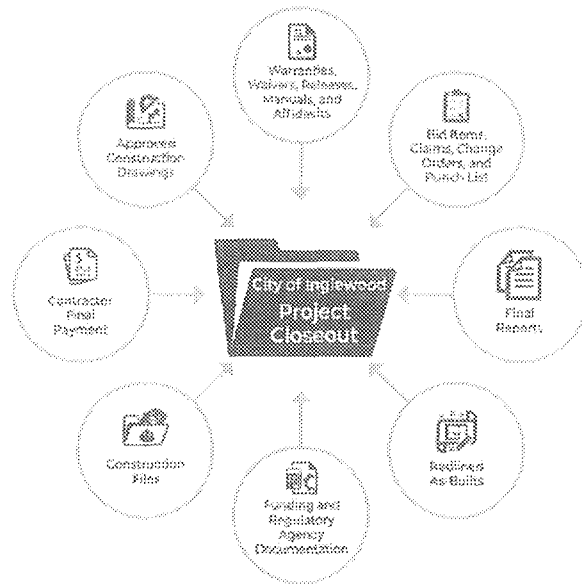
Warranties, Waivers, Releases, Manuals, and Affidavits

Bid Items, Claims, Change Orders, and Punch List

Final Report

Redlined As-Builts

Funding and Regulatory Agency Documentation

Construction Files

Contractor Final Payment

Approved Construction Drawings

City of Inglewood
Project Closeout